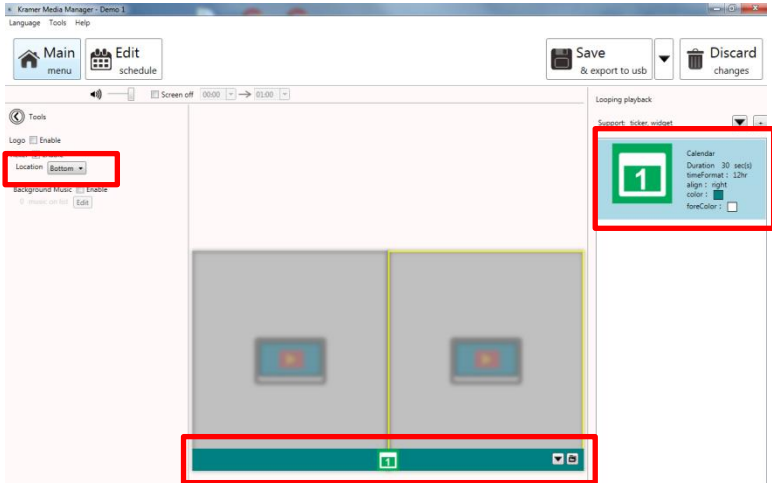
Kramer Media Manager - Demo 1

Language Tools Help

Main menu

Edit schedule

Save & export to usb

Discard changes

Screen off 00:00 → 01:00

Tools

Logo Enable

Location Bottom

Background Music Enable

0 music on list Edit

Looping playback

Support: ticker, widget

Calendar
Duration 30 sec(s)
timeFormat : 12hr
align : right
color :
foreColor :

1

1